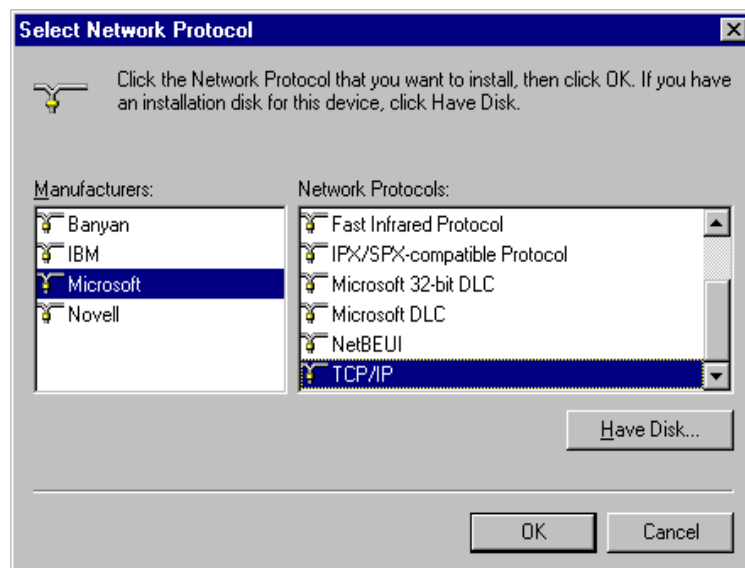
Select Network Protocol

Click the Network Protocol that you want to install, then click OK. If you have an installation disk for this device, click Have Disk.

Manufacturers:

Banyan
IBM
Microsoft
Novell

Network Protocols:

Fast Infrared Protocol
IPX/SPX-compatible Protocol
Microsoft 32-bit DLC
Microsoft DLC
NetBEUI
TCP/IP

Have Disk...

OK

Cancel